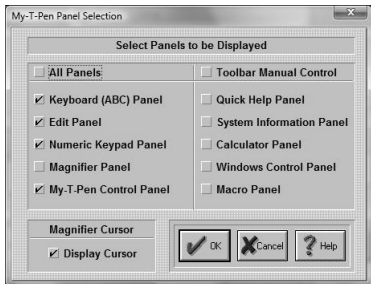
My-T-Pen Panel Selection

Select Panels to be Displayed

All Panels

Toolbar Manual Control

Keyboard (ABC) Panel

Edit Panel

Numeric Keypad Panel

Magnifier Panel

My-T-Pen Control Panel

Quick Help Panel

System Information Panel

Calculator Panel

Windows Control Panel

Macro Panel

Magnifier Cursor

Display Cursor

OK

Cancel

Help